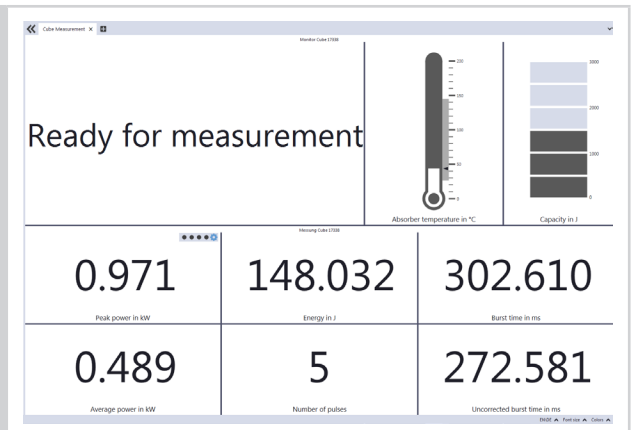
Cube Measurement ×

Monitor Cube 17336

Ready for measurement

200
150
100
50
0

Absorber temperature in °C

3000
2000
1000
0

Capacity in J

Messung Cube 17336

0.971
Peak power in kW

148.032
Energy in J

302.610
Burst time in ms

0.489
Average power in kW

5
Number of pulses

272.581
Uncorrected burst time in ms

ENGDE Font size Colors